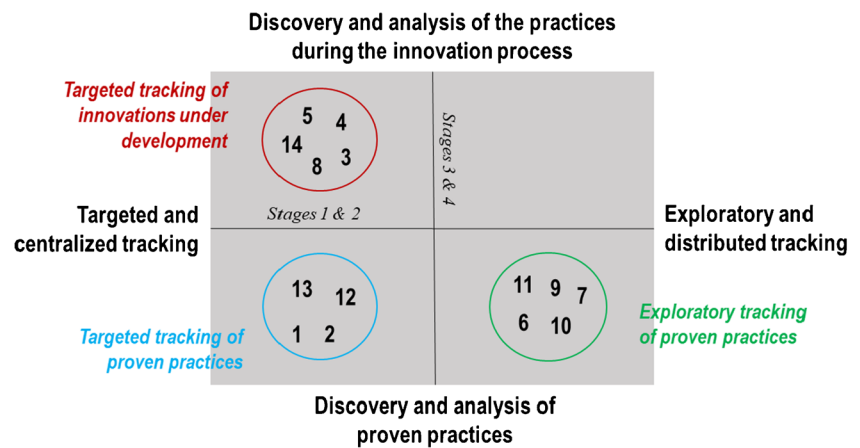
Discovery and analysis of the practices during the innovation process

Targeted tracking of innovations under development

5 4
14 3
8

Stages 3 & 4

Stages 1 & 2

Targeted and centralized tracking

Exploratory and distributed tracking

13 12
1 2

11 9 7
6 10

Targeted tracking of proven practices

Exploratory tracking of proven practices

Discovery and analysis of proven practices